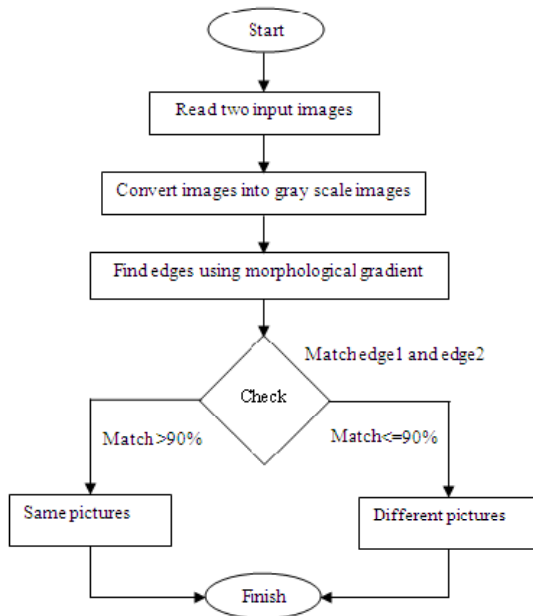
Start

Read two input images

Convert images into gray scale images

Find edges using morphological gradient

Match edge1 and edge2

Check

Match >90%

Match<=90%

Same pictures

Different pictures

Finish